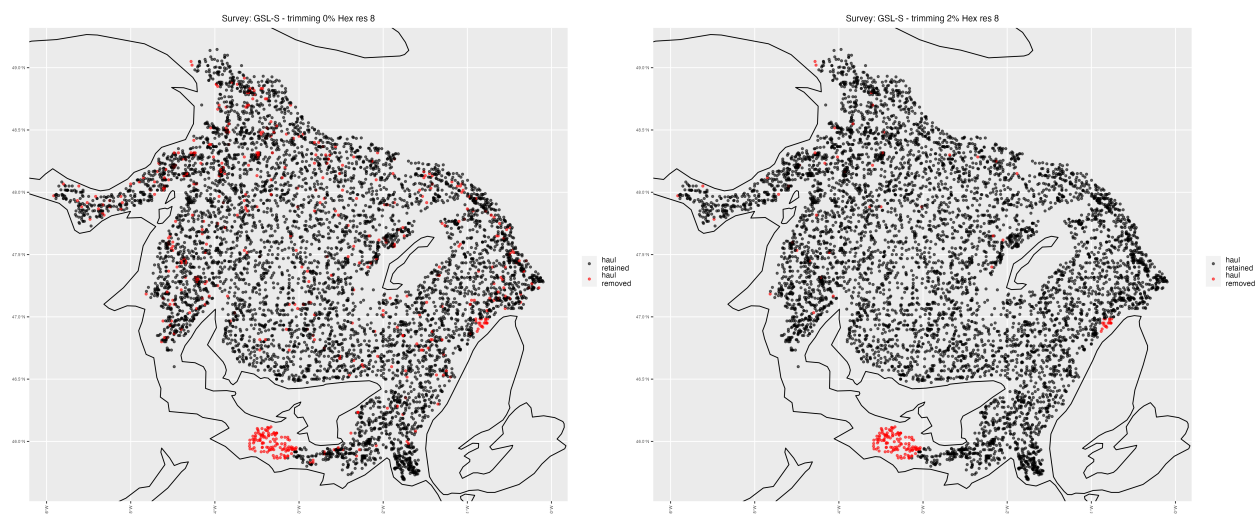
Survey: GSL-S - trimming 0% Hex res 8

49.0°N
48.5°N
48.0°N
47.5°N
47.0°N
46.5°N
46.0°N

66°W
65°W
64°W
63°W
62°W
61°W
60°W

haul retained
haul removed

Survey: GSL-S - trimming 2% Hex res 8

49.0°N
48.5°N
48.0°N
47.5°N
47.0°N
46.5°N
46.0°N

66°W
65°W
64°W
63°W
62°W
61°W
60°W

haul retained
haul removed